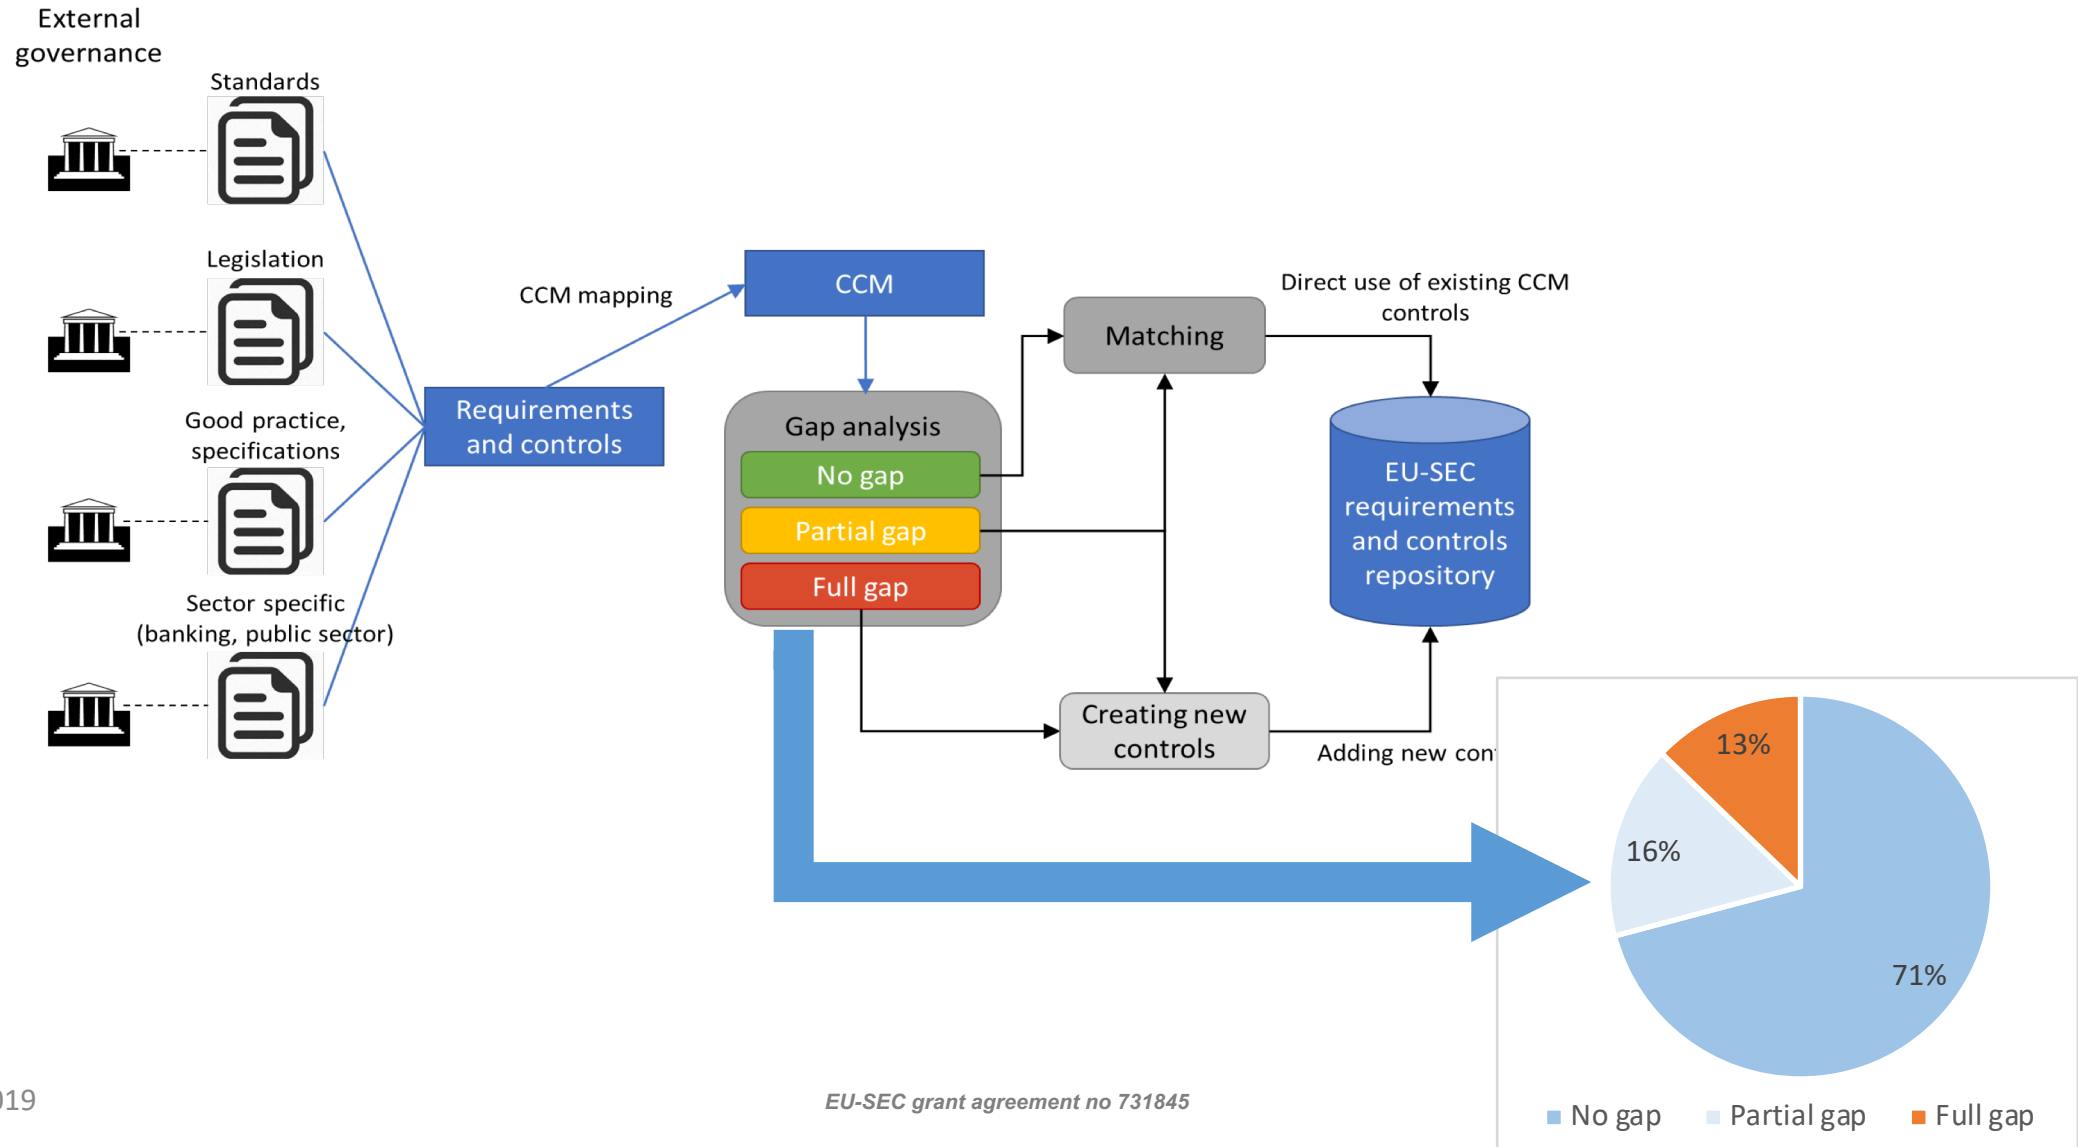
External governance

Standards

Legislation

Good practice, specifications

Sector specific (banking, public sector)

Requirements and controls

CCM mapping

CCM

Gap analysis

No gap

Partial gap

Full gap

Matching

Direct use of existing CCM controls

EU-SEC requirements and controls repository

Creating new controls

Adding new con

13%

16%

71%

No gap Partial gap Full gap

019

EU-SEC grant agreement no 731845